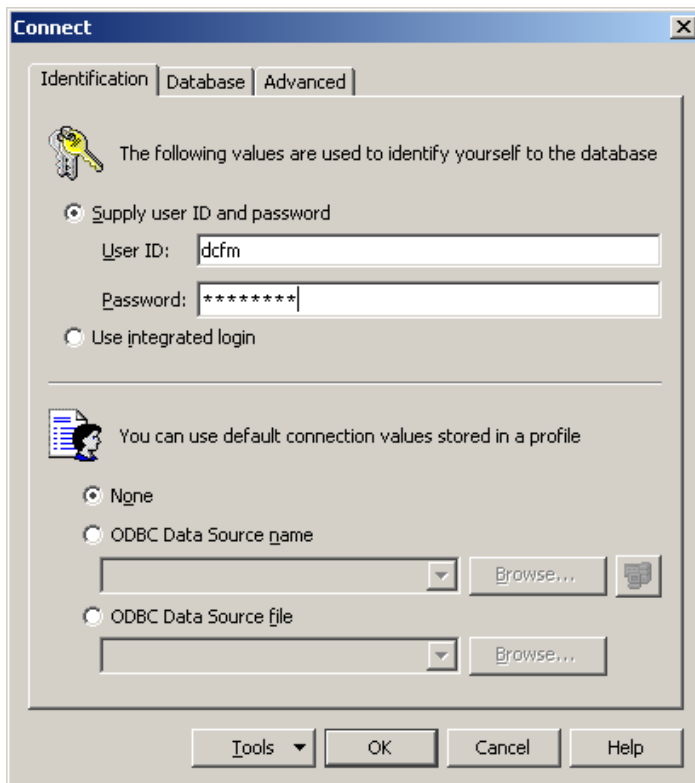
Connect

Identification | Database | Advanced

The following values are used to identify yourself to the database

Supply user ID and password

User ID: dcfm

Password: ********

Use integrated login

You can use default connection values stored in a profile

None

ODBC Data Source name

Browse...

ODBC Data Source file

Browse...

Tools

OK

Cancel

Help